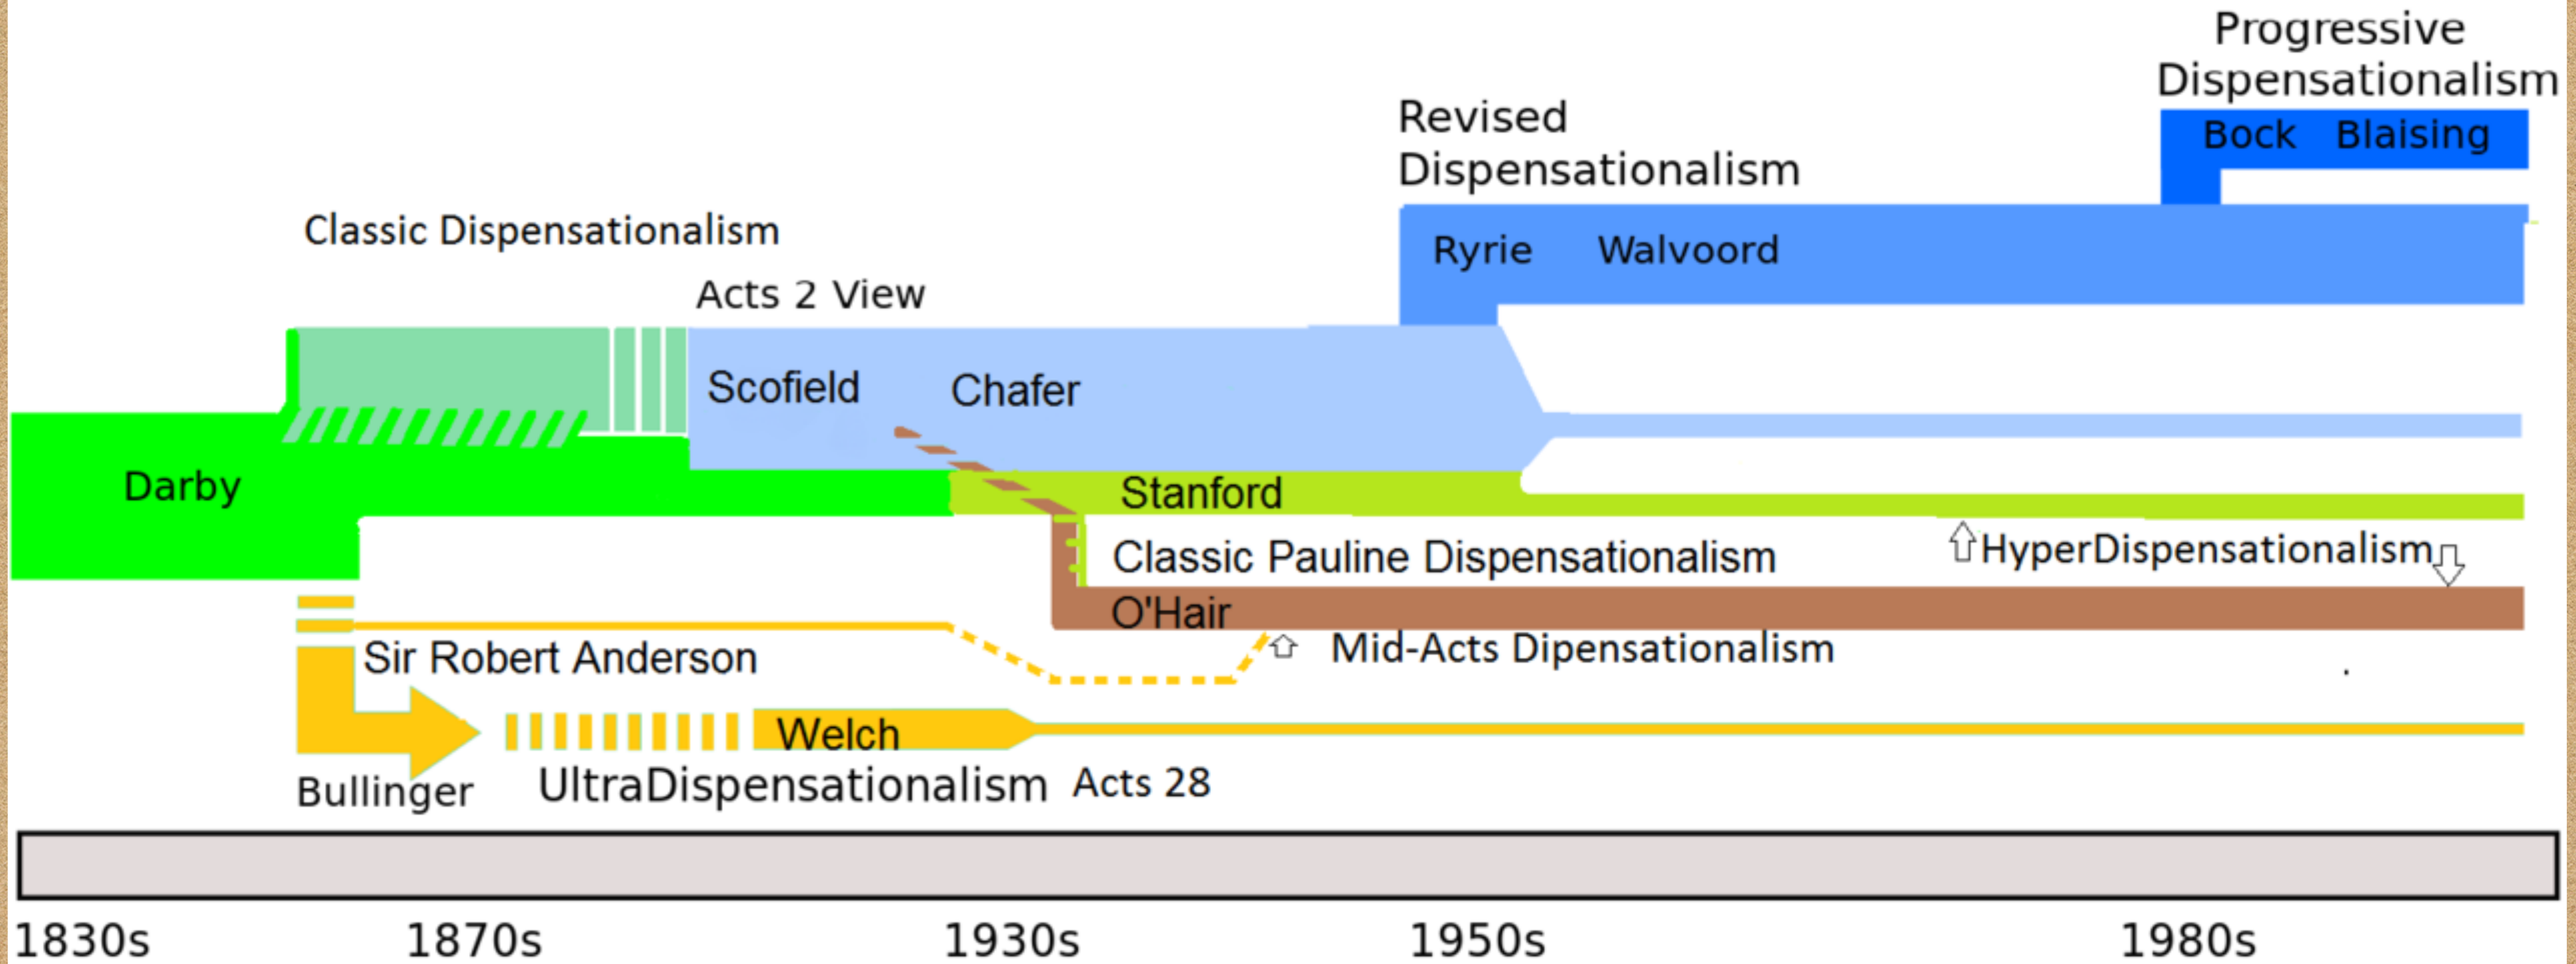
Progressive Dispensationalism
Bock Blaising
Revised Dispensationalism
Ryrie Walvoord
Classic Dispensationalism
Acts 2 View
Scofield Chafer
Darby
Stanford
Classic Pauline Dispensationalism
HyperDispensationalism
O'Hair
Sir Robert Anderson
Mid-Acts Dipensationalism
Welch
Bullinger
UltraDispensationalism Acts 28
1830s 1870s 1930s 1950s 1980s